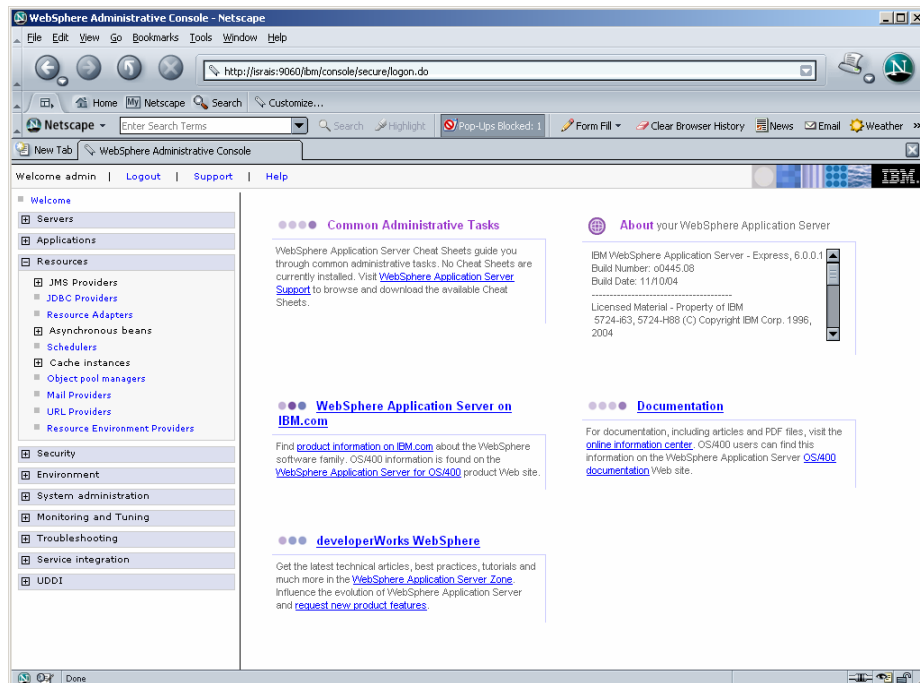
WebSphere Administrative Console - Netscape

File Edit View Go Bookmarks Tools Window Help

http://israis:9060/ibm/console/secure/logon.do

Home My Netscape Search Customize...

Netscape Enter Search Terms Search Highlight Pop-Ups Blocked: 1 Form Fill Clear Browser History News Email Weather

New Tab WebSphere Administrative Console

Welcome admin | Logout | Support | Help

IBM.

Welcome
Servers
Applications
Resources
JMS Providers
JDBC Providers
Resource Adapters
Asynchronous beans
Schedulers
Cache instances
Object pool managers
Mail Providers
URL Providers
Resource Environment Providers
Security
Environment
System administration
Monitoring and Tuning
Troubleshooting
Service integration
UDDI

Common Administrative Tasks

WebSphere Application Server Cheat Sheets guide you through common administrative tasks. No Cheat Sheets are currently installed. Visit WebSphere Application Server Support to browse and download the available Cheat Sheets.

About your WebSphere Application Server

IBM WebSphere Application Server - Express, 6.0.0.1
Build Number: o0445.08
Build Date: 11/10/04
----------------------------------------
Licensed Material - Property of IBM
5724-i63, 5724-H88 (C) Copyright IBM Corp. 1996, 2004

WebSphere Application Server on IBM.com

Find product information on IBM.com about the WebSphere software family. OS/400 information is found on the WebSphere Application Server for OS/400 product Web site.

Documentation

For documentation, including articles and PDF files, visit the online information center. OS/400 users can find this information on the WebSphere Application Server OS/400 documentation Web site.

developerWorks WebSphere

Get the latest technical articles, best practices, tutorials and much more in the WebSphere Application Server Zone. Influence the evolution of WebSphere Application Server and request new product features.

Done